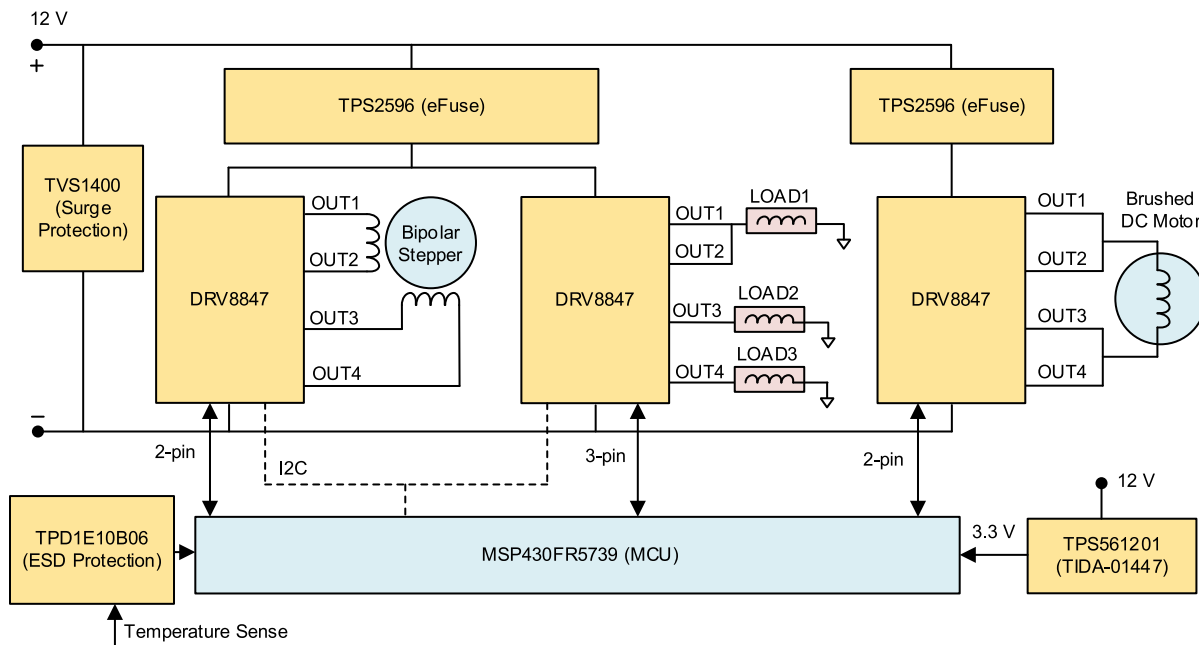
12 V
+
–
TVS1400 (Surge Protection)
TPS2596 (eFuse)
TPS2596 (eFuse)
DRV8847
OUT1
OUT2
OUT3
OUT4
Bipolar Stepper
DRV8847
OUT1
OUT2
OUT3
OUT4
LOAD1
LOAD2
LOAD3
DRV8847
OUT1
OUT2
OUT3
OUT4
Brushed DC Motor
2-pin
I2C
3-pin
2-pin
12 V
3.3 V
TPD1E10B06 (ESD Protection)
MSP430FR5739 (MCU)
TPS561201 (TIDA-01447)
Temperature Sense